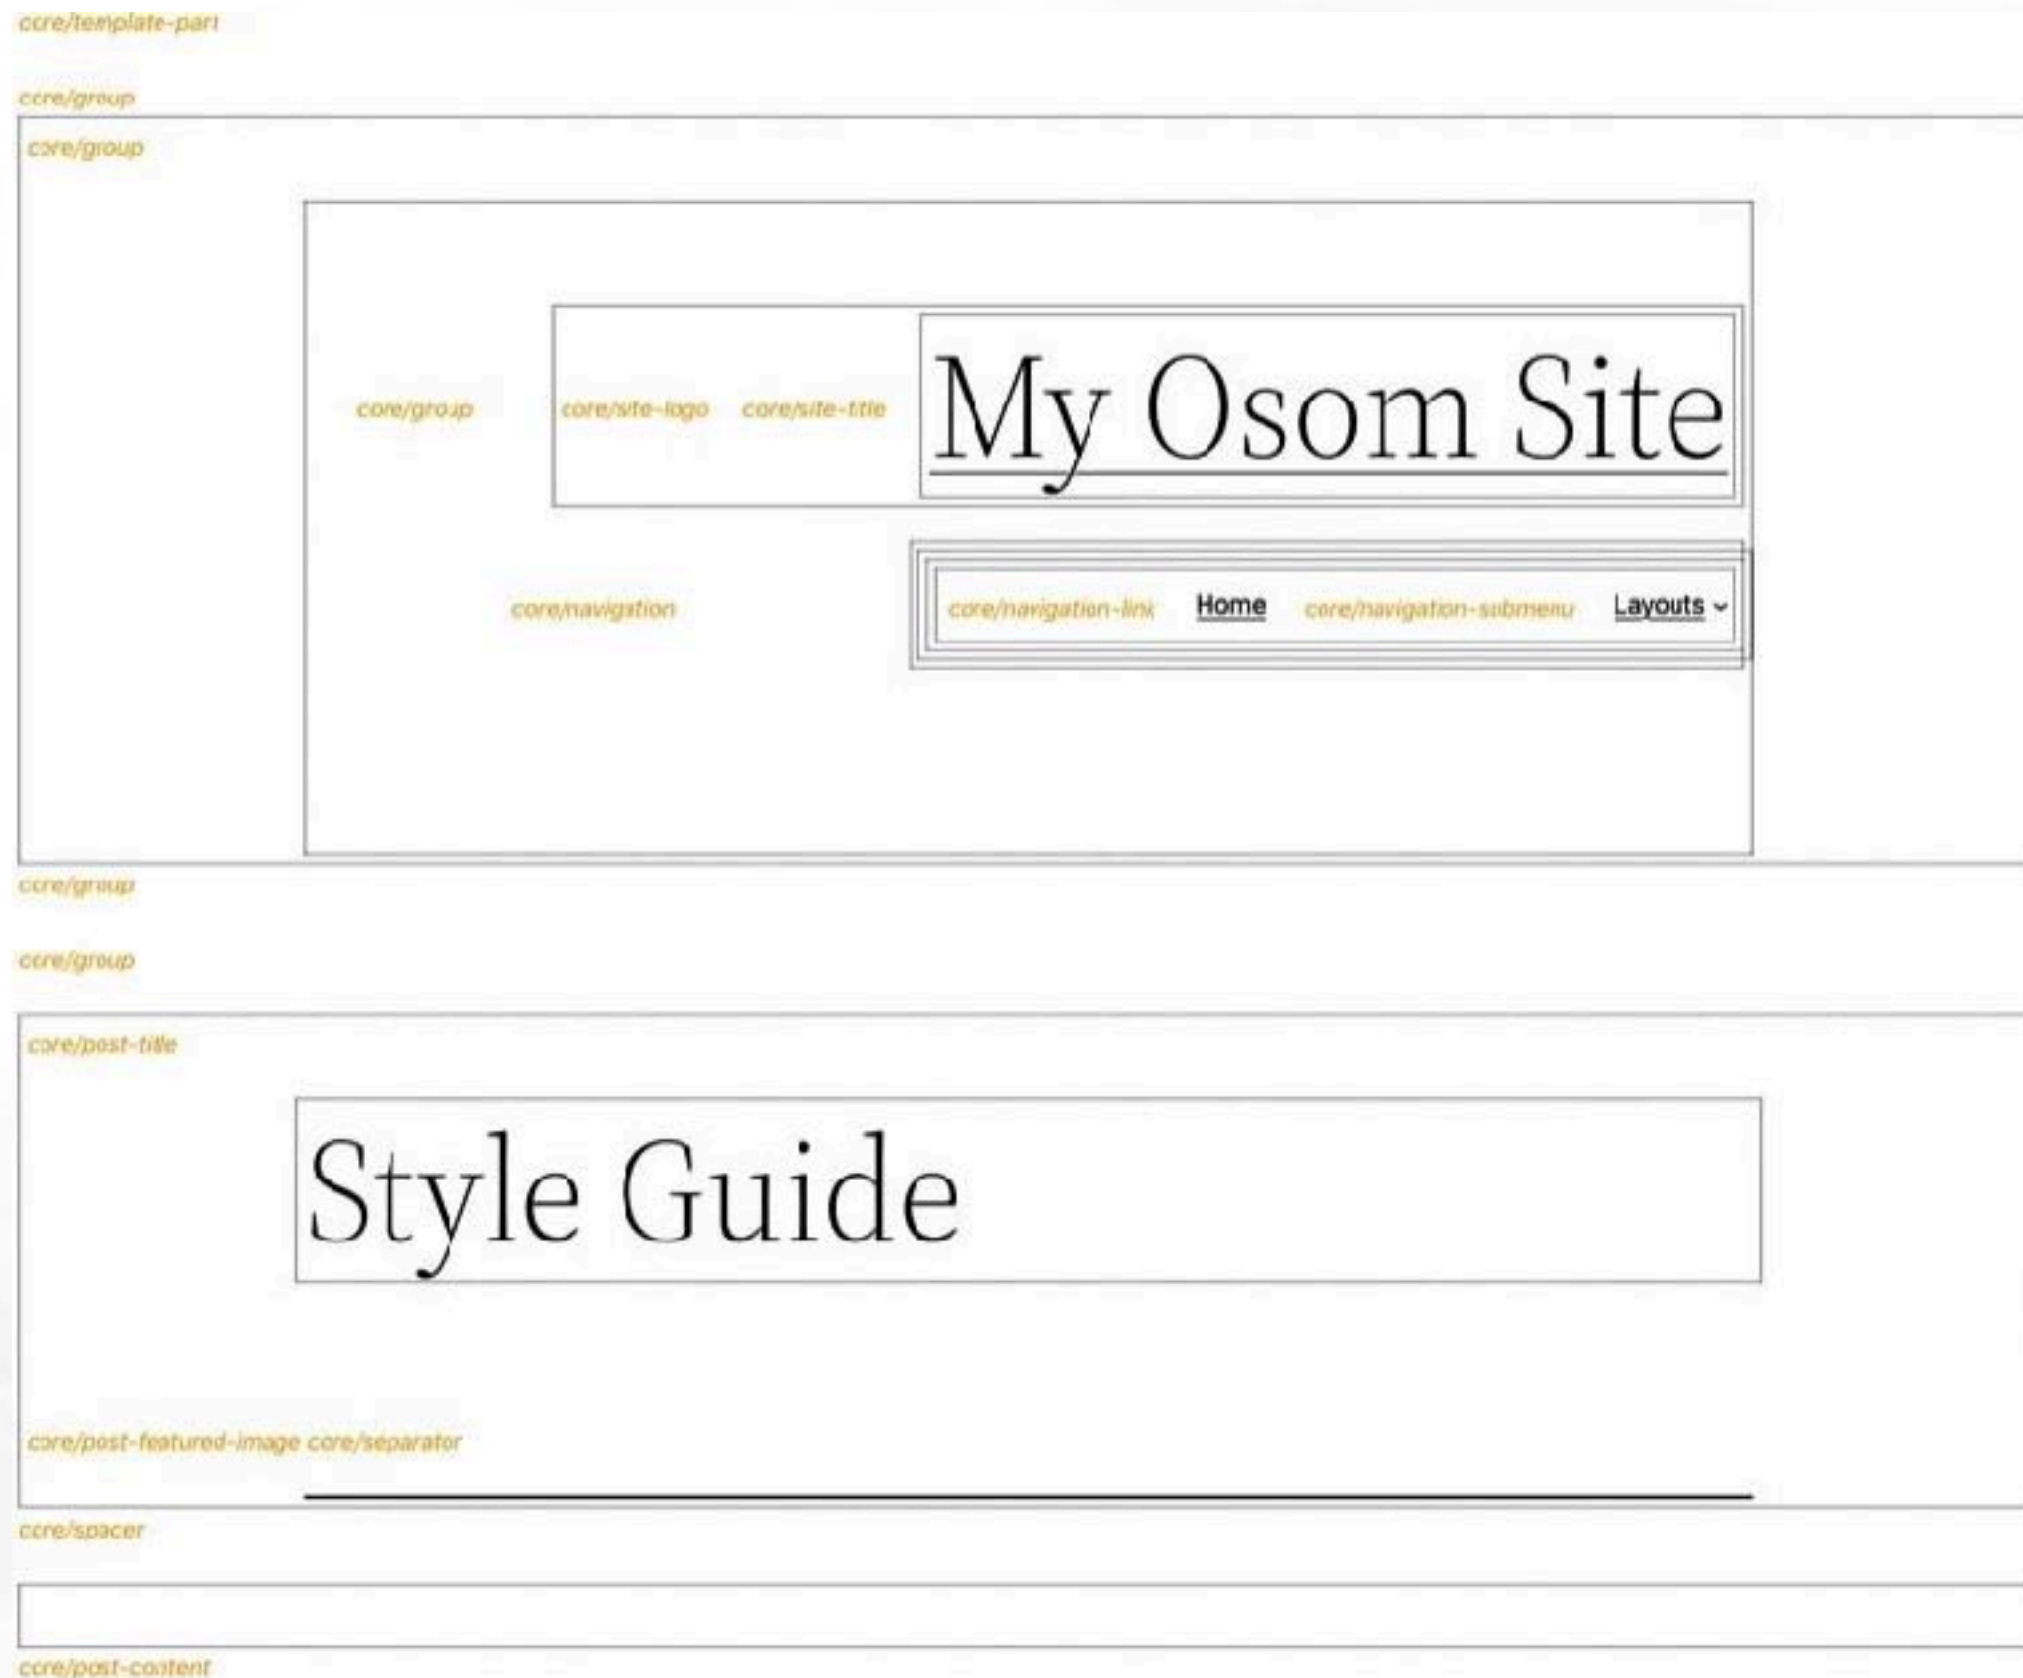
core/template-part

core/group

core/group

core/group

core/site-logo core/site-title

My Osom Site

core/navigation

core/navigation-link Home core/navigation-submenu Layouts

core/group

core/group

core/post-title

Style Guide

core/post-featured-image core/separator

core/spacer

core/post-content